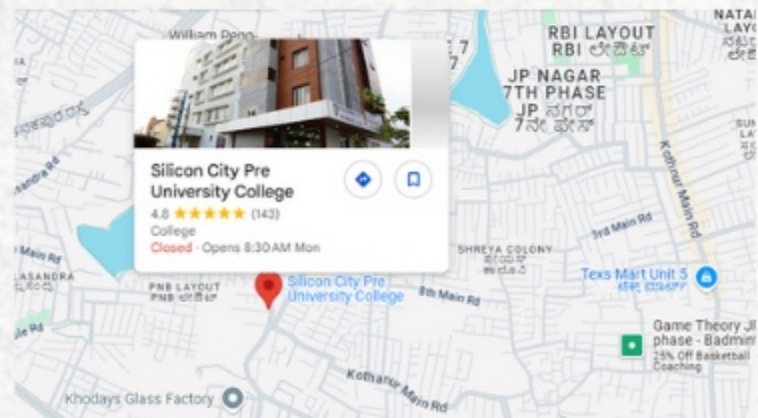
William Dong

RBI LAYOUT
RBI ಲೇಔಟ್

JP NAGAR
7TH PHASE
JP ನಗರ
7ನೇ ಹಂತ

NATA
LAYO

Silicon City Pre University College
4.8 ★★★★★ (143)
College
Closed · Opens 8:30 AM Mon

Kothnur Main Rd

3rd Main Rd

SHREYA COLONY

Texs Mart Unit 5

Main Rd

LASANDRA

PNB LAYOUT
PNB ಲೇಔಟ್

Silicon City Pre University College

8th Main Rd

Game Theory JP phase - Badmin
25% Off Basketball Coaching

Khodays Glass Factory

Kothanur Main Rd

ile Rd

sandra Rd